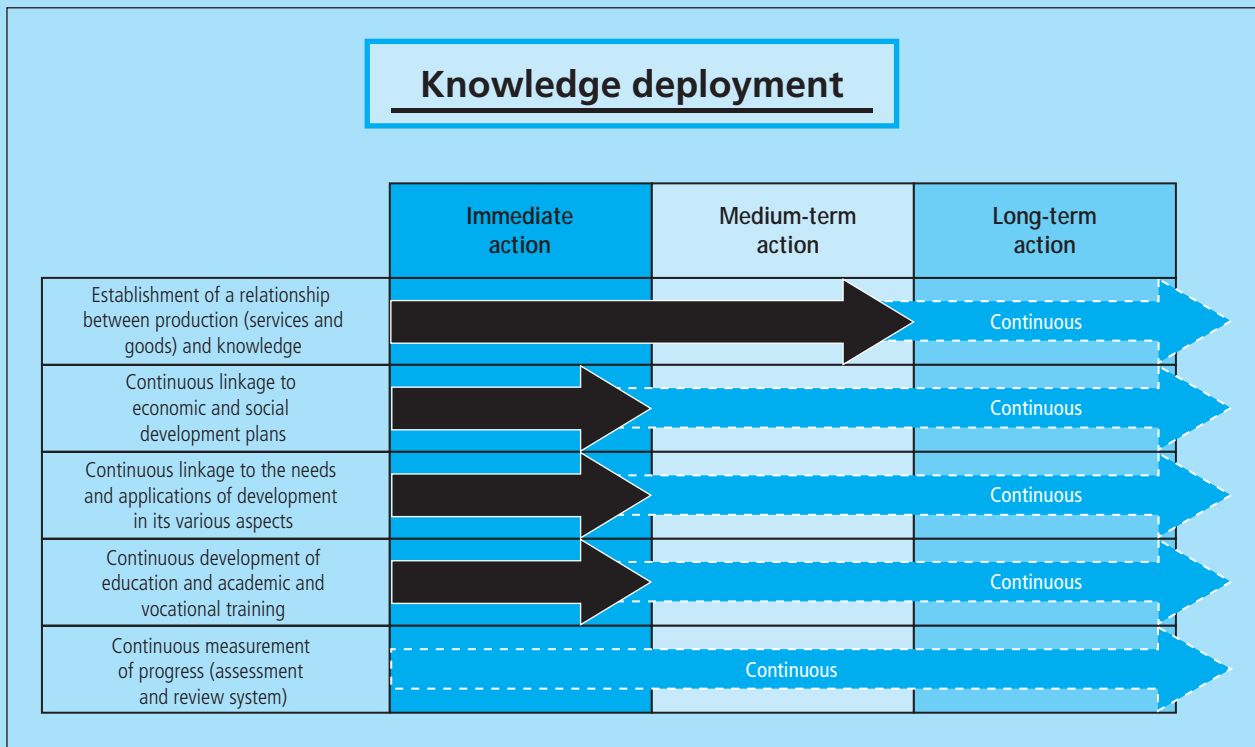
Knowledge deployment

| | Immediate action | Medium-term action | Long-term action |
|---|---|---|---|
| Establishment of a relationship between production (services and goods) and knowledge | | | Continuous |
| Continuous linkage to economic and social development plans | | | Continuous |
| Continuous linkage to the needs and applications of development in its various aspects | | | Continuous |
| Continuous development of education and academic and vocational training | | | Continuous |
| Continuous measurement of progress (assessment and review system) | | Continuous | |